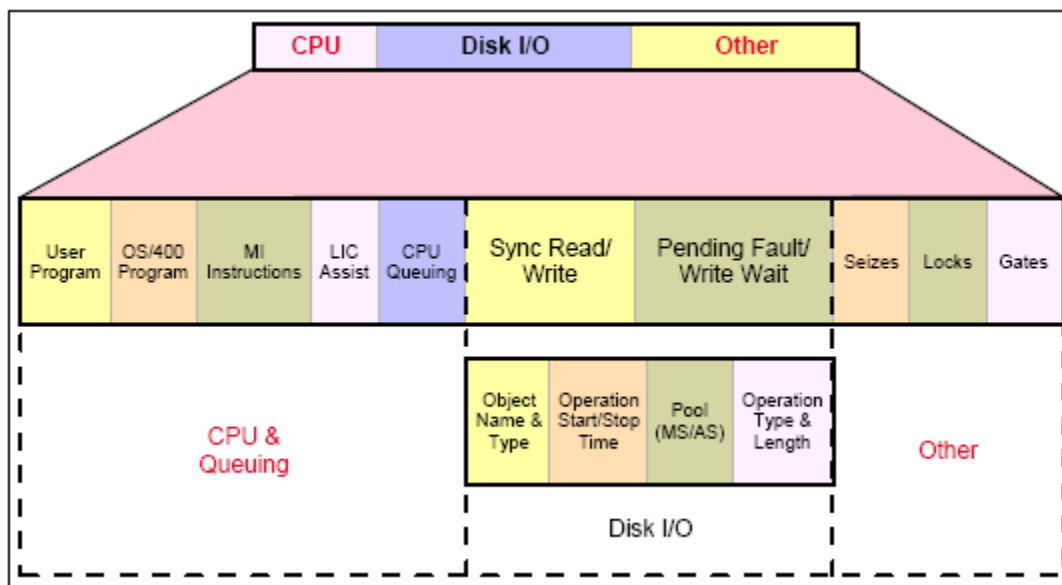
CPU
Disk I/O
Other

User Program
OS/400 Program
MI Instructions
LIC Assist
CPU Queuing
Sync Read/ Write
Pending Fault/ Write Wait
Seizes
Locks
Gates

CPU & Queuing

Object Name & Type
Operation Start/Stop Time
Pool (MS/AS)
Operation Type & Length

Disk I/O

Other